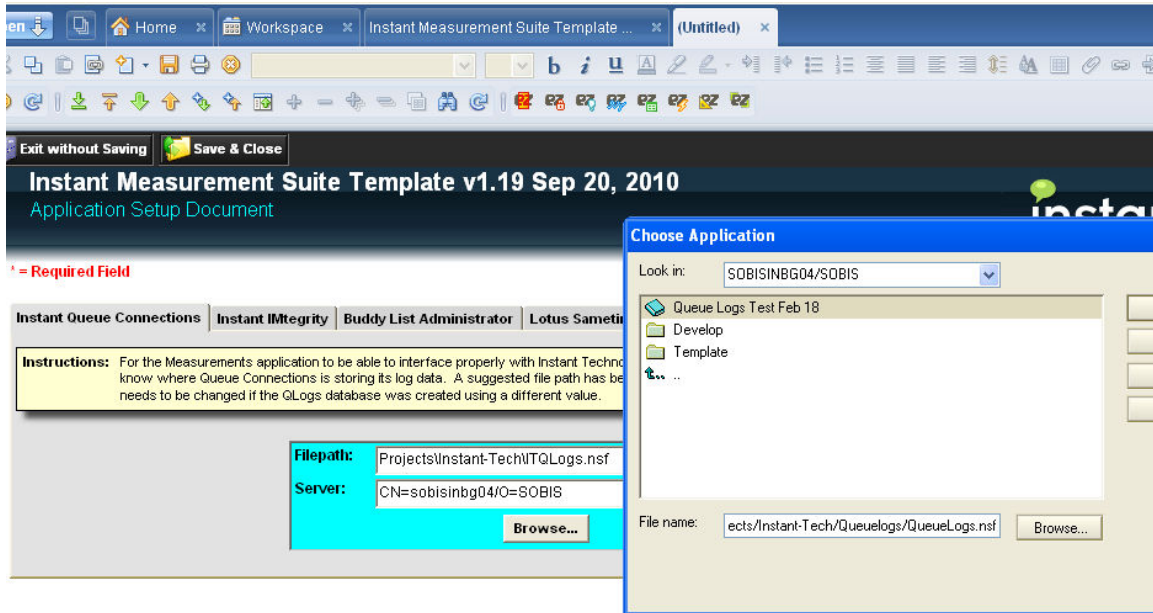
en

Home

Workspace

Instant Measurement Suite Template ...

(Untitled)

b i u

Exit without Saving

Save & Close

Instant Measurement Suite Template v1.19 Sep 20, 2010

Application Setup Document

* = Required Field

| Instant Queue Connections | Instant IMtegrity | Buddy List Administrator | Lotus Sametir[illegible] |
|---|---|---|---|

Instructions: For the Measurements application to be able to interface properly with Instant Techno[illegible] know where Queue Connections is storing its log data. A suggested file path has be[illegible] needs to be changed if the QLogs database was created using a different value.

Filepath: Projects\Instant-Tech\ITQLogs.nsf

Server: CN=sobisinbg04/O=SOBIS

Browse...

Choose Application

Look in: SOBISINBG04/SOBIS

Queue Logs Test Feb 18

Develop

Template

..

File name: ects/Instant-Tech/Queuelogs/QueueLogs.nsf

Browse...